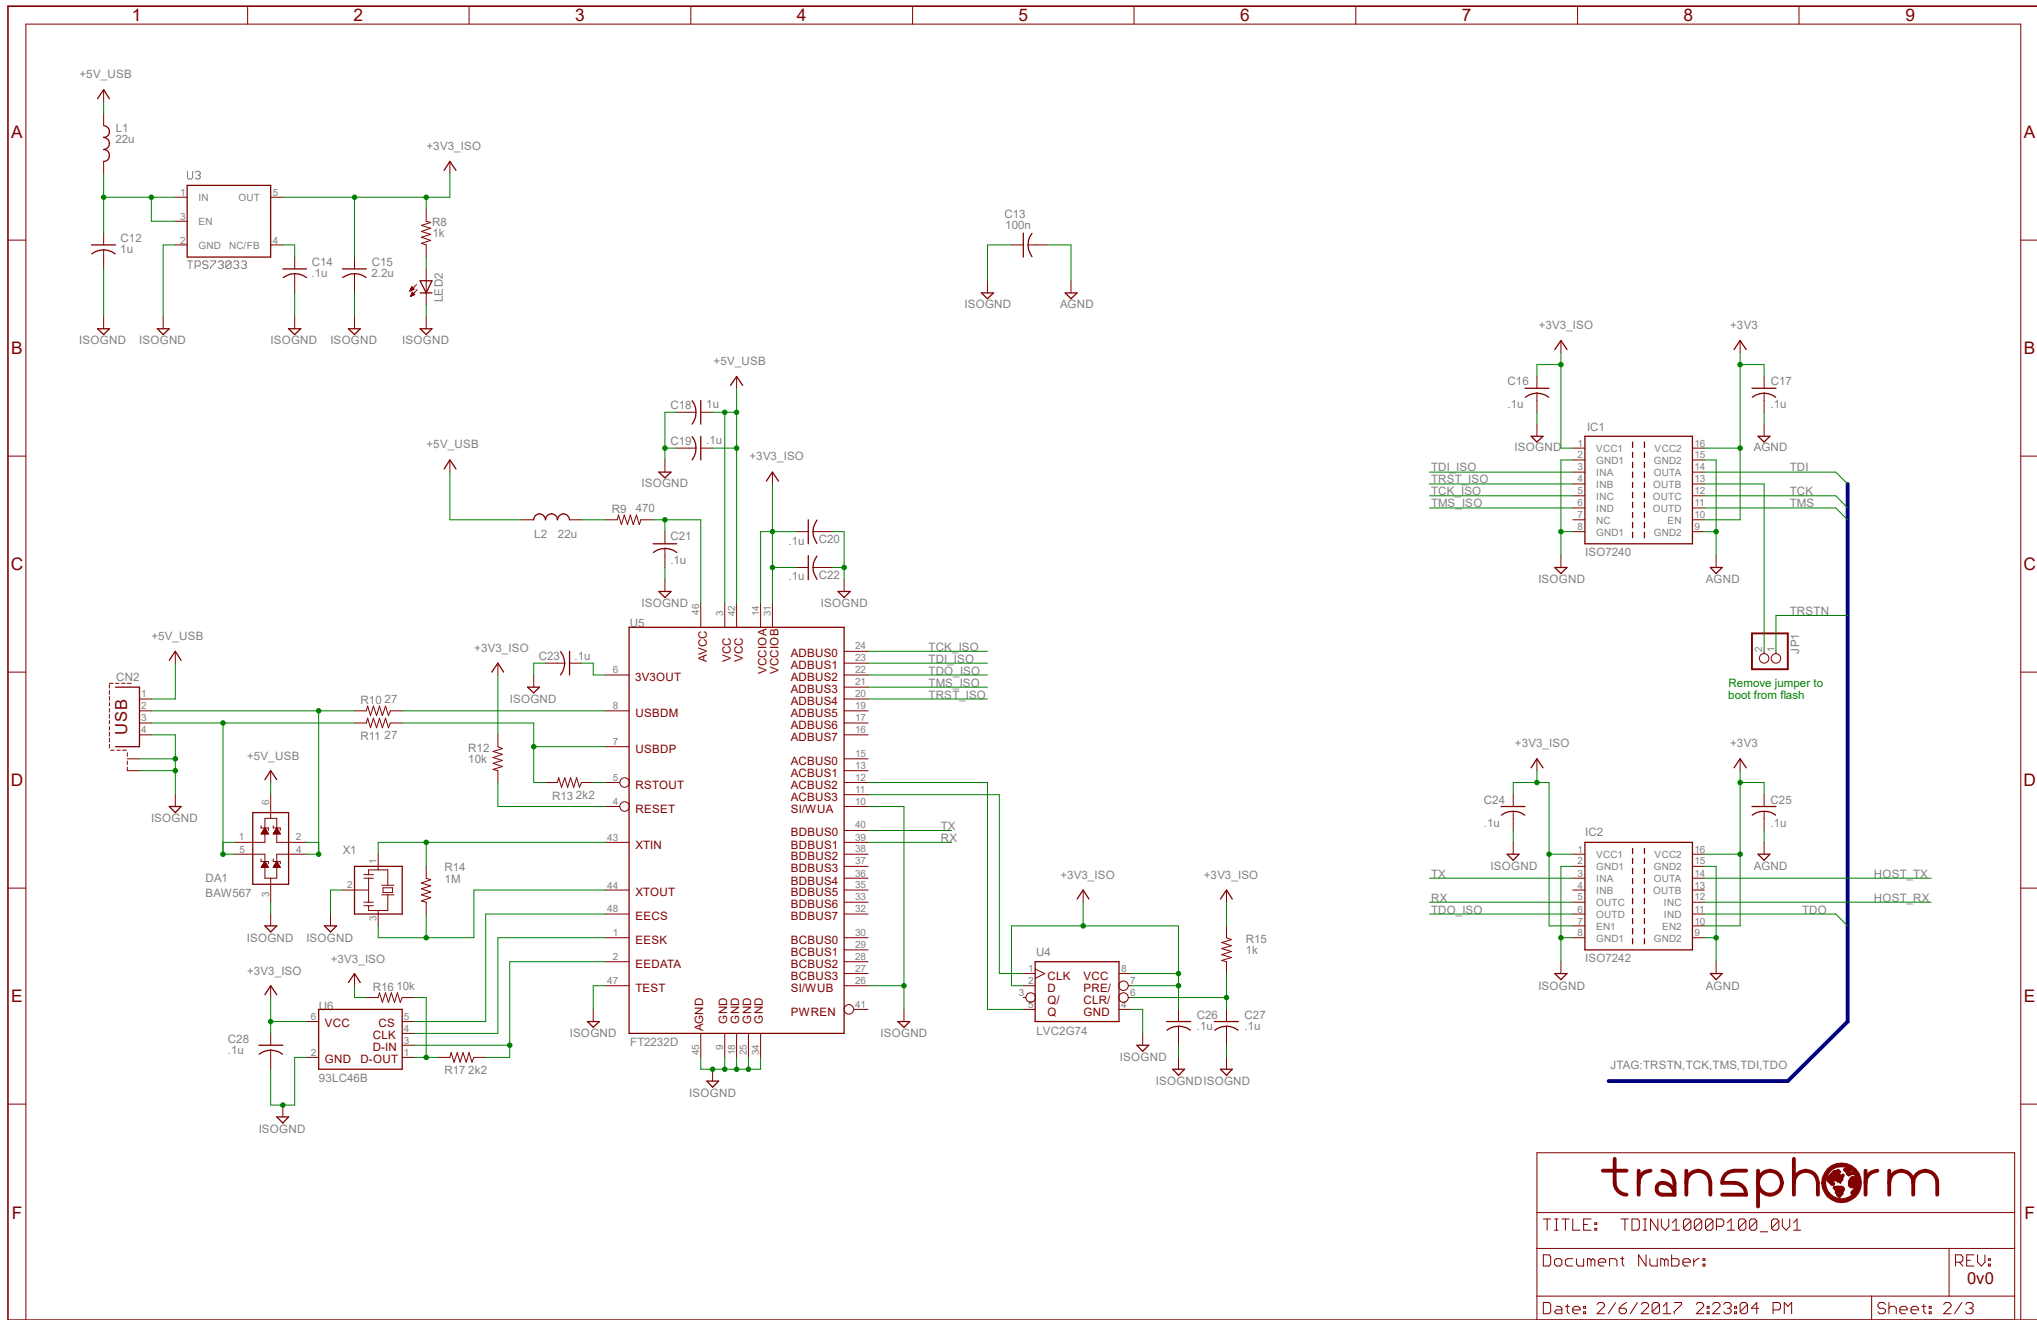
1 2 3 4 5 6 7 8 9

A B C D E F

+5V_USB
L1 22u
U3
IN OUT
EN
GND NC/FB
TPS73033
C12 1u
C14 .1u
C15 2.2u
+3V3_ISO
R8 1k
LED2
ISOGND ISOGND ISOGND ISOGND ISOGND

C13 100n
ISOGND AGND

+5V_USB
C18 .1u
C19 .1u
ISOGND
+3V3_ISO
+5V_USB
L2 22u
R9 470
C21 .1u
ISOGND
.1u C20
.1u C22
ISOGND

U5
AVCC VCC VCC VCCIOA VCCIOB
3V3OUT
USBDM
USBDP
RSTOUT
RESET
XTIN
XTOUT
EECS
EESK
EEDATA
TEST
AGND GND GND GND GND
FT2232D
ADBUS0 ADBUS1 ADBUS2 ADBUS3 ADBUS4 ADBUS5 ADBUS6 ADBUS7
ACBUS0 ACBUS1 ACBUS2 ACBUS3 SI/WUA
BDBUS0 BDBUS1 BDBUS2 BDBUS3 BDBUS4 BDBUS5 BDBUS6 BDBUS7
BCBUS0 BCBUS1 BCBUS2 BCBUS3 SI/WUB
PWREN
TCK_ISO
TDI_ISO
TDO_ISO
TMS_ISO
TRST_ISO
TX
RX
ISOGND

+5V_USB
CN2
USB
ISOGND
+3V3_ISO
C23 .1u
ISOGND
R10 27
R11 27
R12 10k
R13 2k2
+5V_USB
DA1 BAW567
ISOGND
X1
ISOGND
R14 1M
+3V3_ISO
+3V3_ISO
C28 .1u
U6
VCC CS CLK D-IN
GND D-OUT
93LC46B
R16 10k
R17 2k2
ISOGND ISOGND

+3V3_ISO
U4
CLK VCC
D PRE/
Q/ CLR/
Q GND
LVC2G74
ISOGND
C26 .1u
+3V3_ISO
R15 1k
C27 .1u
ISOGND ISOGND

+3V3_ISO +3V3
C16 .1u
C17 .1u
ISOGND AGND
IC1
VCC1 GND1 INA INB INC IND NC GND1
VCC2 GND2 OUTA OUTB OUTC OUTD EN GND2
ISO7240
TDI_ISO
TRST_ISO
TCK_ISO
TMS_ISO
TDI
TCK
TMS
ISOGND AGND
TRSTN
JP1
Remove jumper to boot from flash

+3V3_ISO +3V3
C24 .1u
C25 .1u
ISOGND AGND
IC2
VCC1 GND1 INA INB OUTC OUTD EN1 GND1
VCC2 GND2 OUTA OUTB INC IND EN2 GND2
ISO7242
TX
RX
TDO_ISO
HOST_TX
HOST_RX
TDO
ISOGND AGND
JTAG:TRSTN,TCK,TMS,TDI,TDO

transphorm
TITLE: TDINV1000P100_0V1
Document Number:
REV: 0v0
Date: 2/6/2017 2:23:04 PM
Sheet: 2/3